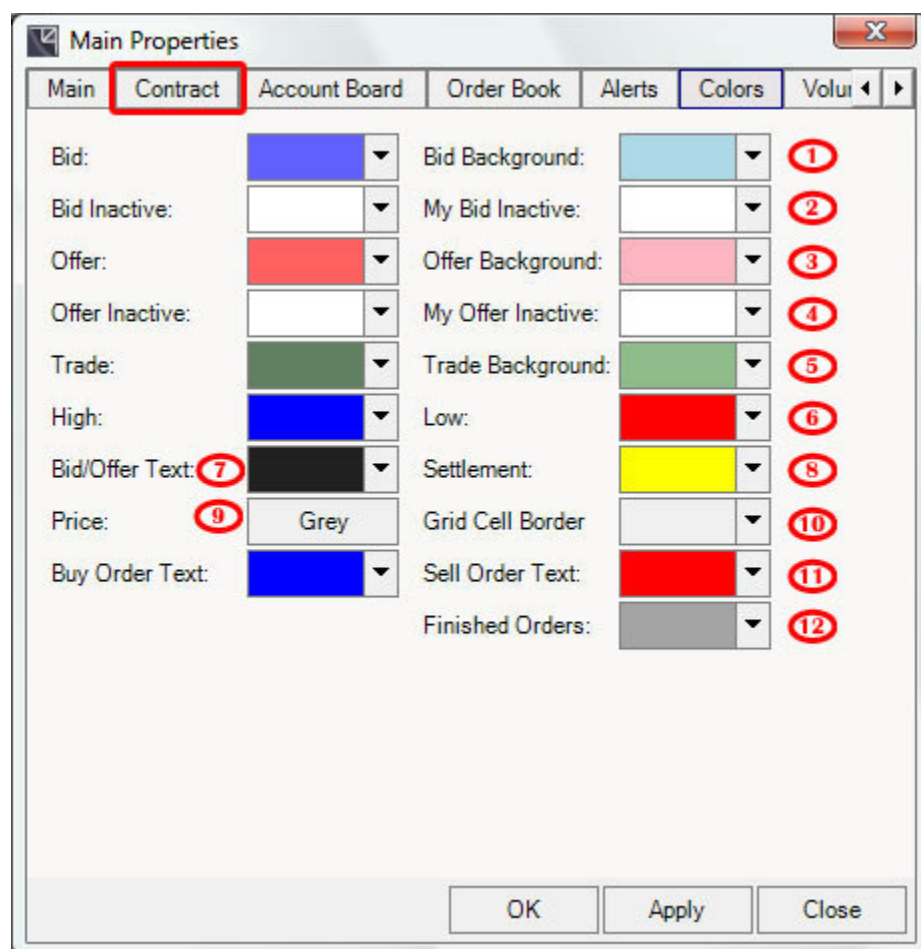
Main Properties

X

Main | Contract | Account Board | Order Book | Alerts | Colors | Volu

Bid:

Bid Background: 1

Bid Inactive:

My Bid Inactive: 2

Offer:

Offer Background: 3

Offer Inactive:

My Offer Inactive: 4

Trade:

Trade Background: 5

High:

Low: 6

Bid/Offer Text: 7

Settlement: 8

Price: 9 Grey

Grid Cell Border 10

Buy Order Text:

Sell Order Text: 11

Finished Orders: 12

OK | Apply | Close